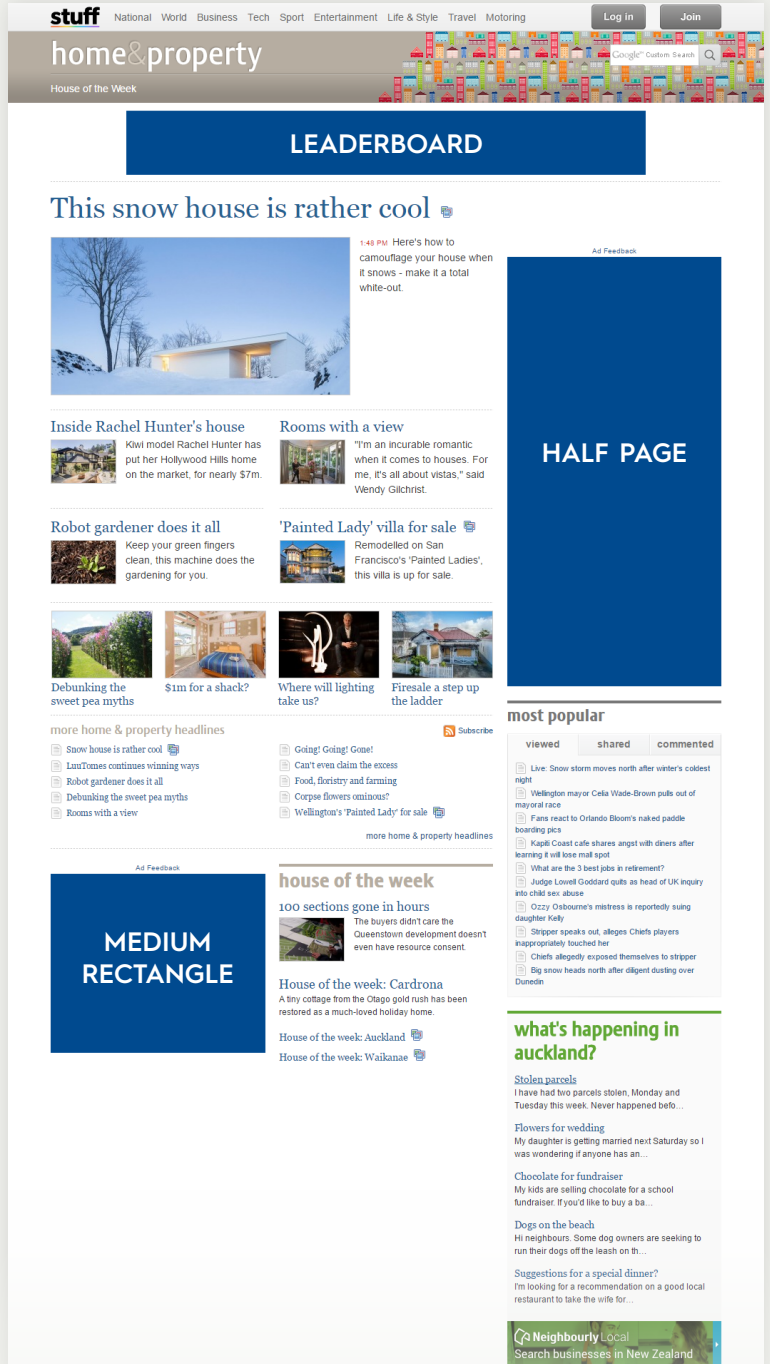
stuff National World Business Tech Sport Entertainment Life & Style Travel Motoring Log in Join

home&property

House of the Week

Google™ Custom Search

LEADERBOARD

This snow house is rather cool

1:48 PM Here's how to camouflage your house when it snows - make it a total white-out.

Ad Feedback

HALF PAGE

Inside Rachel Hunter's house

Kiwi model Rachel Hunter has put her Hollywood Hills home on the market, for nearly $7m.

Rooms with a view

"I'm an incurable romantic when it comes to houses. For me, it's all about vistas," said Wendy Gilchrist.

Robot gardener does it all

Keep your green fingers clean, this machine does the gardening for you.

'Painted Lady' villa for sale

Remodelled on San Francisco's 'Painted Ladies', this villa is up for sale.

Debunking the sweet pea myths

$1m for a shack?

Where will lighting take us?

Firesale a step up the ladder

more home & property headlines

Subscribe

Snow house is rather cool
LuuTomes continues winning ways
Robot gardener does it all
Debunking the sweet pea myths
Rooms with a view

Going! Going! Gone!
Can't even claim the excess
Food, floristry and farming
Corpse flowers ominous?
Wellington's 'Painted Lady' for sale

more home & property headlines

most popular

viewed shared commented

Live: Snow storm moves north after winter's coldest night
Wellington mayor Celia Wade-Brown pulls out of mayoral race
Fans react to Orlando Bloom's naked paddle boarding pics
Kapiti Coast cafe shares angst with diners after learning it will lose mall spot
What are the 3 best jobs in retirement?
Judge Lowell Goddard quits as head of UK inquiry into child sex abuse
Ozzy Osbourne's mistress is reportedly suing daughter Kelly
Stripper speaks out, alleges Chiefs players inappropriately touched her
Chiefs allegedly exposed themselves to stripper
Big snow heads north after diligent dusting over Dunedin

Ad Feedback

MEDIUM RECTANGLE

house of the week

100 sections gone in hours

The buyers didn't care the Queenstown development doesn't even have resource consent.

House of the week: Cardrona

A tiny cottage from the Otago gold rush has been restored as a much-loved holiday home.

House of the week: Auckland

House of the week: Waikanae

what's happening in auckland?

Stolen parcels

I have had two parcels stolen, Monday and Tuesday this week. Never happened befo...

Flowers for wedding

My daughter is getting married next Saturday so I was wondering if anyone has an...

Chocolate for fundraiser

My kids are selling chocolate for a school fundraiser. If you'd like to buy a ba...

Dogs on the beach

Hi neighbours. Some dog owners are seeking to run their dogs off the leash on th...

Suggestions for a special dinner?

I'm looking for a recommendation on a good local restaurant to take the wife for...

Neighbourly Local

Search businesses in New Zealand